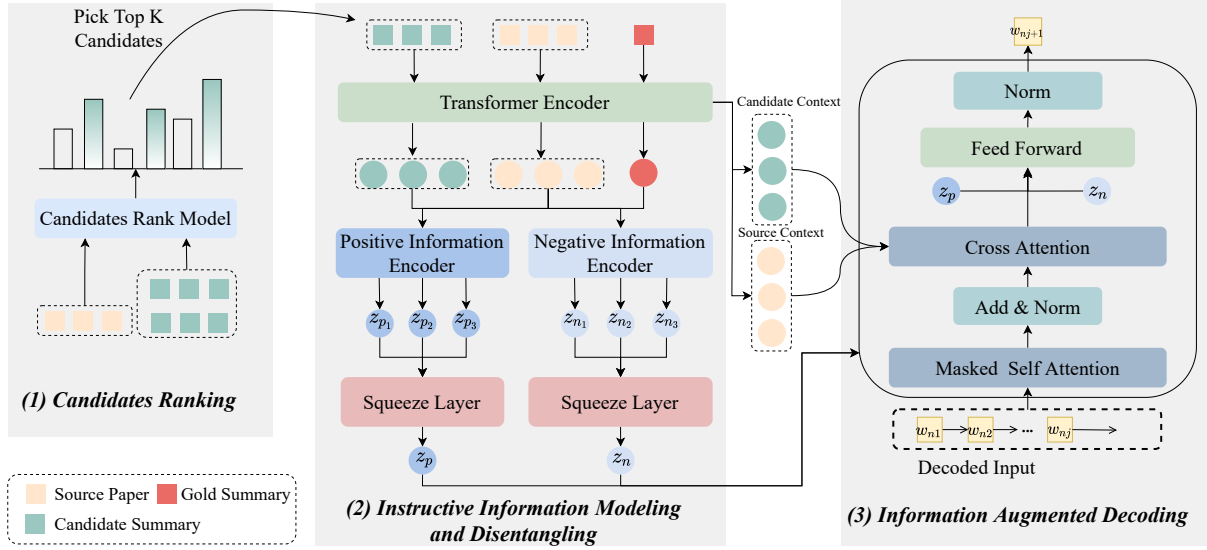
Pick Top K Candidates

Candidates Rank Model

(1) Candidates Ranking

Source Paper
Gold Summary
Candidate Summary

Transformer Encoder

Positive Information Encoder

Negative Information Encoder

$z_{p_1}$ $z_{p_2}$ $z_{p_3}$

$z_{n_1}$ $z_{n_2}$ $z_{n_3}$

Squeeze Layer

Squeeze Layer

$z_p$

$z_n$

(2) Instructive Information Modeling and Disentangling

Candidate Context

Source Context

$w_{nj+1}$

Norm

Feed Forward

$z_p$

$z_n$

Cross Attention

Add & Norm

Masked Self Attention

$w_{n1}$ $w_{n2}$ ... $w_{nj}$

Decoded Input

(3) Information Augmented Decoding